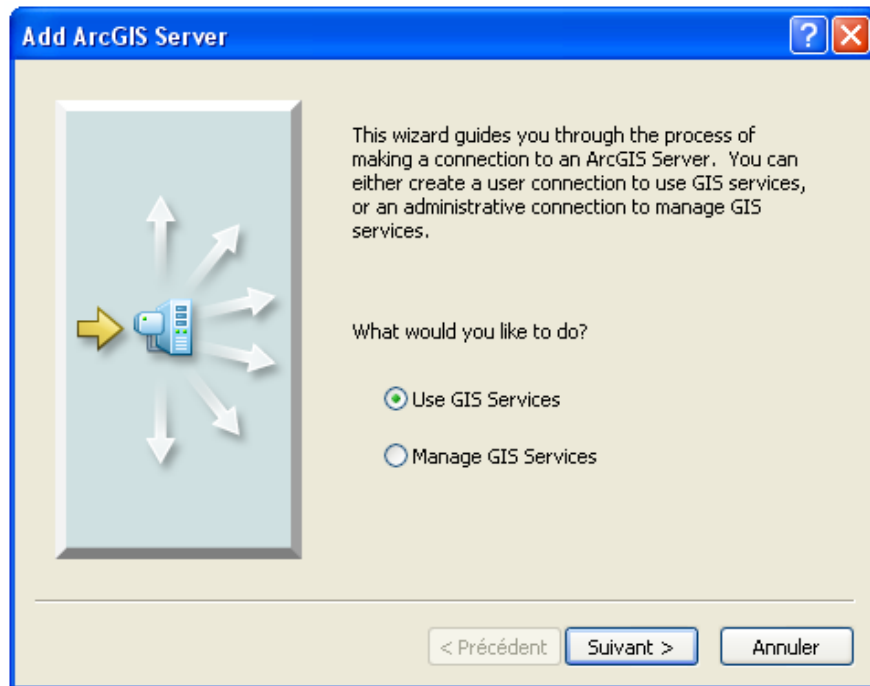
Add ArcGIS Server

?

This wizard guides you through the process of making a connection to an ArcGIS Server. You can either create a user connection to use GIS services, or an administrative connection to manage GIS services.

What would you like to do?

Use GIS Services

Manage GIS Services

< Précédent

Suivant >

Annuler